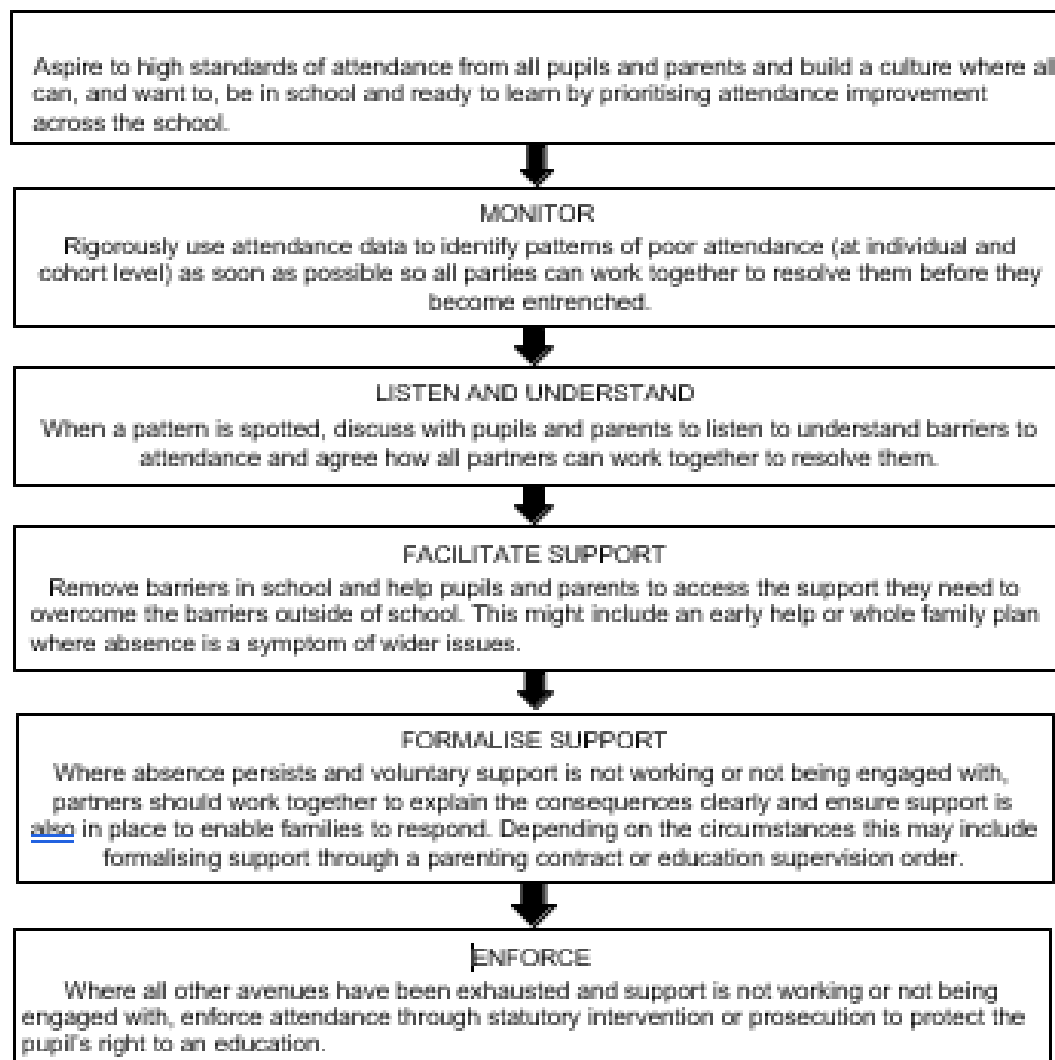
Aspire to high standards of attendance from all pupils and parents and build a culture where all can, and want to, be in school and ready to learn by prioritising attendance improvement across the school.

MONITOR

Rigorously use attendance data to identify patterns of poor attendance (at individual and cohort level) as soon as possible so all parties can work together to resolve them before they become entrenched.

LISTEN AND UNDERSTAND

When a pattern is spotted, discuss with pupils and parents to listen to understand barriers to attendance and agree how all partners can work together to resolve them.

FACILITATE SUPPORT

Remove barriers in school and help pupils and parents to access the support they need to overcome the barriers outside of school. This might include an early help or whole family plan where absence is a symptom of wider issues.

FORMALISE SUPPORT

Where absence persists and voluntary support is not working or not being engaged with, partners should work together to explain the consequences clearly and ensure support is also in place to enable families to respond. Depending on the circumstances this may include formalising support through a parenting contract or education supervision order.

ENFORCE

Where all other avenues have been exhausted and support is not working or not being engaged with, enforce attendance through statutory intervention or prosecution to protect the pupil's right to an education.